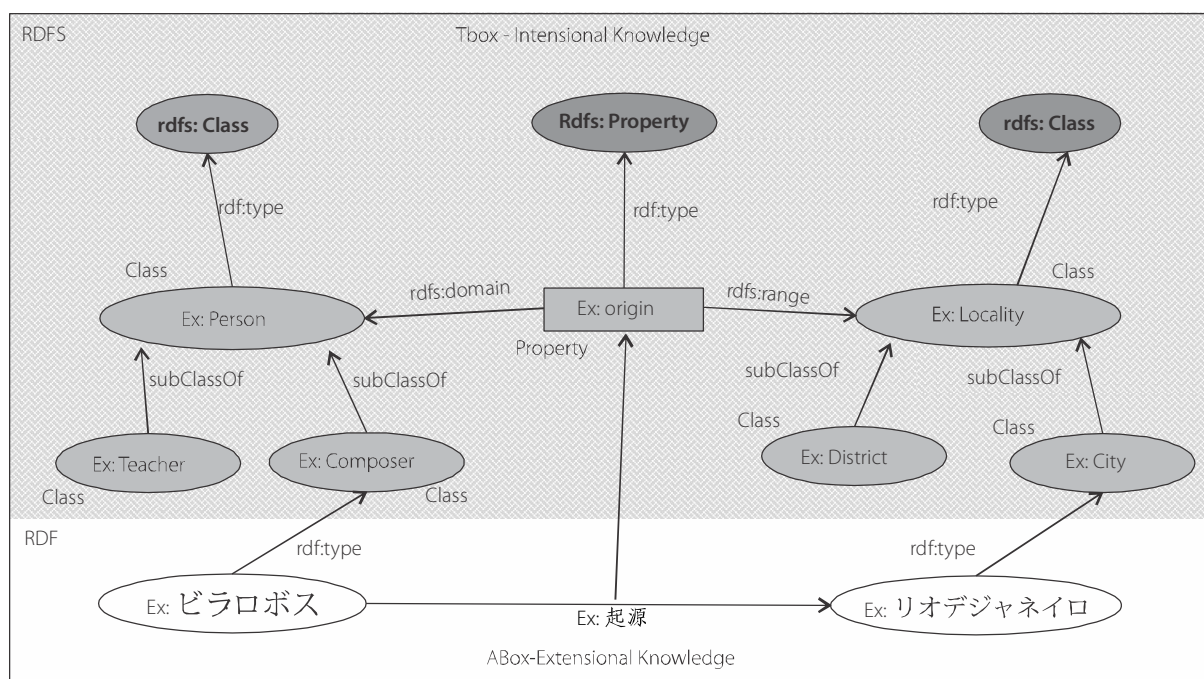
RDFS

Tbox - Intensional Knowledge

rdfs: Class

Rdfs: Property

rdfs: Class

rdf:type

rdf:type

rdf:type

Class

Class

rdfs:domain

rdfs:range

Ex: Person

Ex: origin

Ex: Locality

Property

subClassOf

subClassOf

subClassOf

subClassOf

Class

Class

Ex: Teacher

Ex: Composer

Ex: District

Ex: City

Class

Class

RDF

rdf:type

rdf:type

Ex: ビラロボス

Ex: 起源

Ex: リオデジャネイロ

ABox-Extensional Knowledge